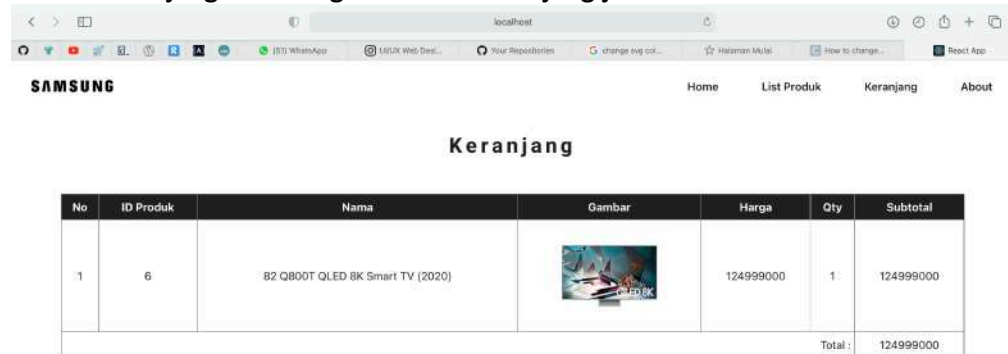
localhost

(57) WhatsApp | UI/UX Web Desi... | Your Repositories | change svg col... | Halaman Mulai | How to change... | React App

SAMSUNG

Home List Produk Keranjang About

Keranjang

| No | ID Produk | Nama | Gambar | Harga | Qty | Subtotal |
|---|---|---|---|---|---|---|
| 1 | 6 | 82 Q800T QLED 8K Smart TV (2020) | QLED 8K | 124999000 | 1 | 124999000 |
| | | | | | Total : | 124999000 |